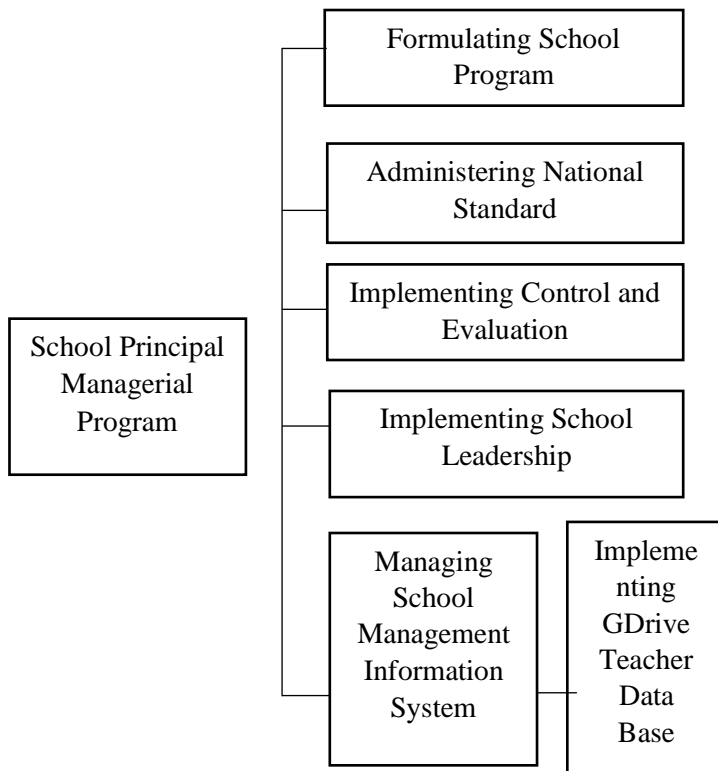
School Principal Managerial Program

Formulating School Program

Administering National Standard

Implementing Control and Evaluation

Implementing School Leadership

Managing School Management Information System

Implementing GDrive Teacher Data Base